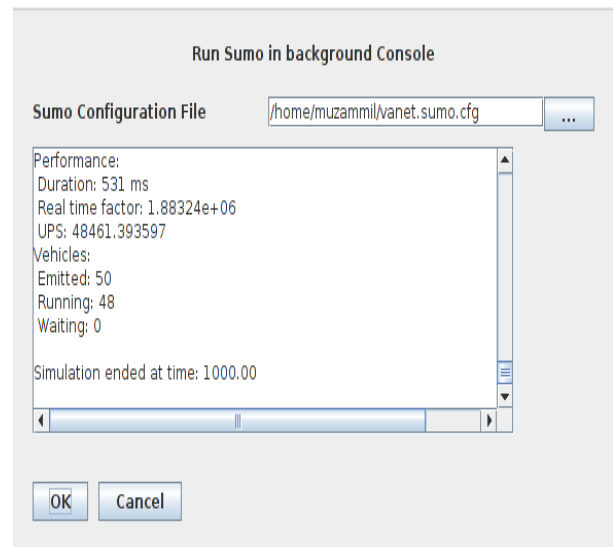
Run Sumo in background Console

Sumo Configuration File /home/muzammil/vanet.sumo.cfg ...

Performance:
Duration: 531 ms
Real time factor: 1.88324e+06
UPS: 48461.393597
Vehicles:
Emitted: 50
Running: 48
Waiting: 0

Simulation ended at time: 1000.00

OK Cancel